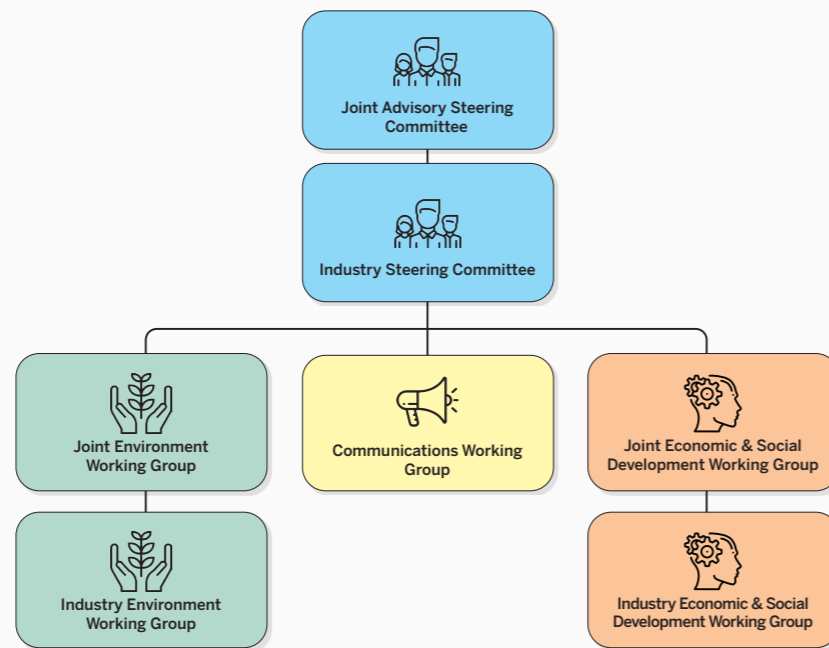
Joint Advisory Steering Committee

Industry Steering Committee

Joint Environment Working Group

Communications Working Group

Joint Economic & Social Development Working Group

Industry Environment Working Group

Industry Economic & Social Development Working Group